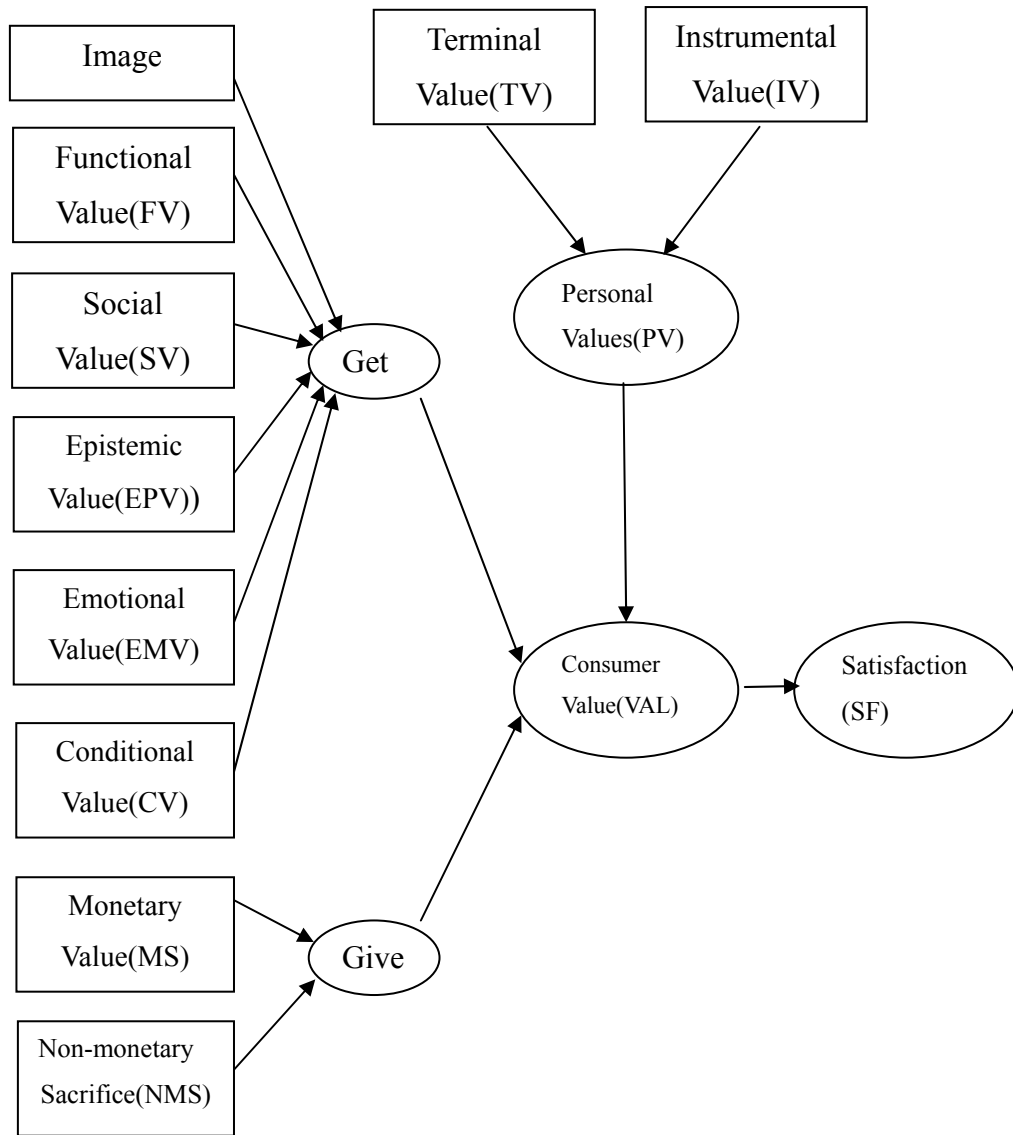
Image

Functional Value(FV)

Social Value(SV)

Epistemic Value(EPV))

Emotional Value(EMV)

Conditional Value(CV)

Monetary Value(MS)

Non-monetary Sacrifice(NMS)

Terminal Value(TV)

Instrumental Value(IV)

Personal Values(PV)

Get

Give

Consumer Value(VAL)

Satisfaction (SF)